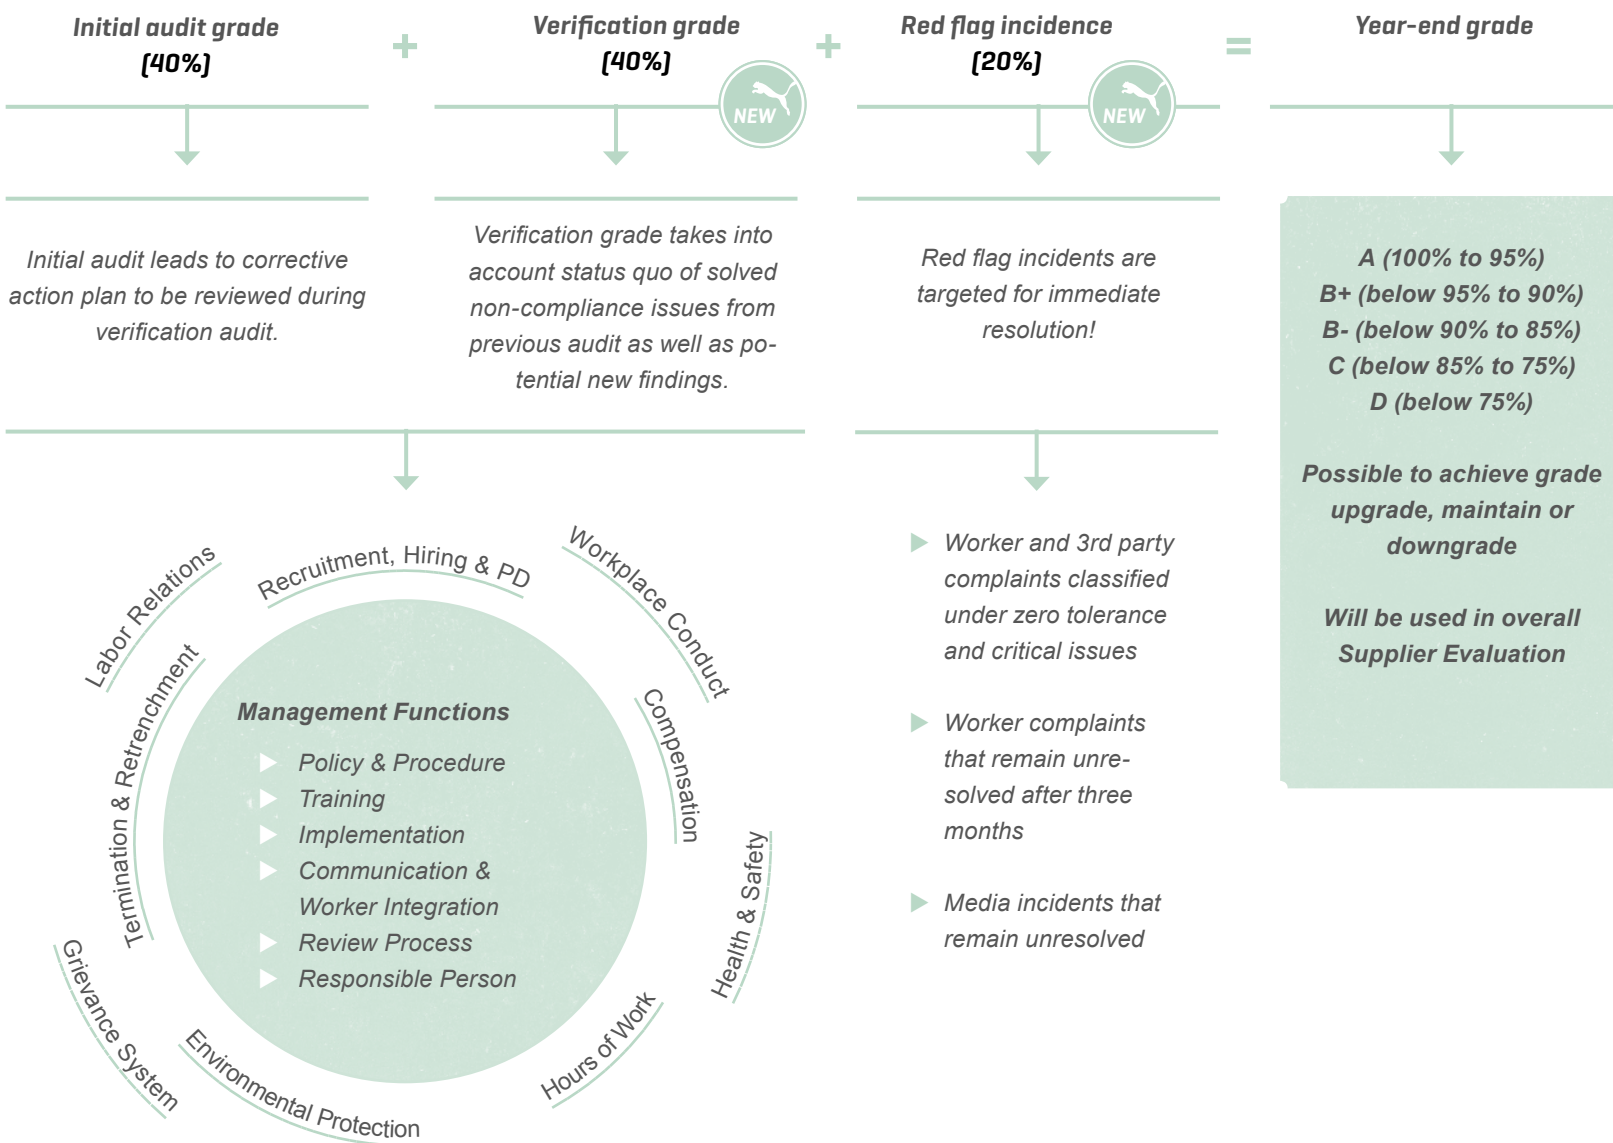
Initial audit grade
[40%]

+

Verification grade
[40%]

NEW

+

Red flag incidence
[20%]

NEW

=

Year-end grade

Initial audit leads to corrective action plan to be reviewed during verification audit.

Verification grade takes into account status quo of solved non-compliance issues from previous audit as well as potential new findings.

Red flag incidents are targeted for immediate resolution!

A (100% to 95%)
B+ (below 95% to 90%)
B- (below 90% to 85%)
C (below 85% to 75%)
D (below 75%)

Possible to achieve grade upgrade, maintain or downgrade

Will be used in overall Supplier Evaluation

Labor Relations

Recruitment, Hiring & PD

Workplace Conduct

Compensation

Health & Safety

Hours of Work

Environmental Protection

Grievance System

Termination & Retrenchment

Management Functions

Policy & Procedure
Training
Implementation
Communication & Worker Integration
Review Process
Responsible Person

Worker and 3rd party complaints classified under zero tolerance and critical issues

Worker complaints that remain unresolved after three months

Media incidents that remain unresolved